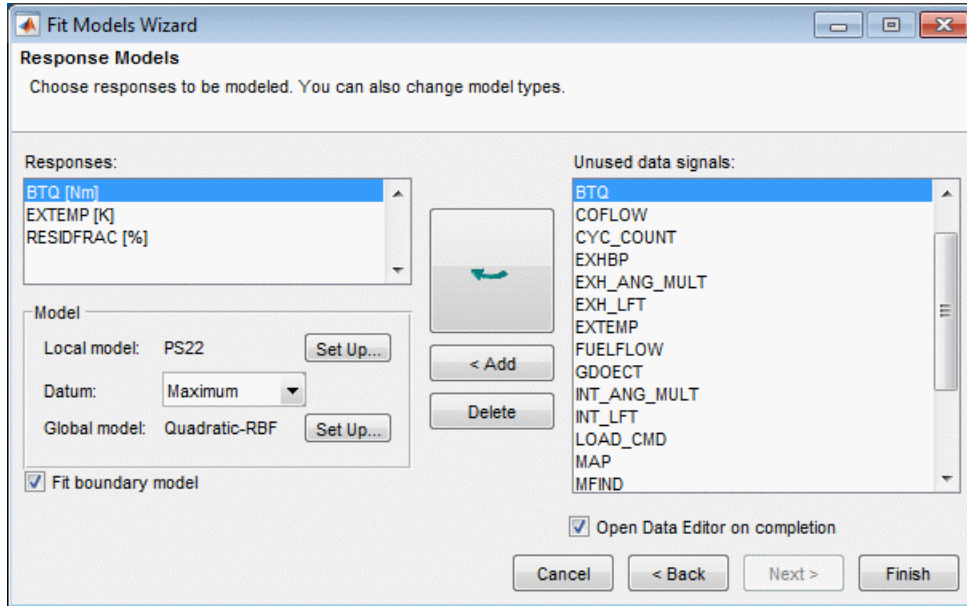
Fit Models Wizard

Response Models

Choose responses to be modeled. You can also change model types.

Responses:

BTQ [Nm]
EXTEMP [K]
RESIDFRAC [%]

Model

Local model: PS22 Set Up...

Datum: Maximum

Global model: Quadratic-RBF Set Up...

Fit boundary model

< Add

Delete

Unused data signals:

BTQ
COFLOW
CYC_COUNT
EXHBP
EXH_ANG_MULT
EXH_LFT
EXTEMP
FUELFLOW
GDOECT
INT_ANG_MULT
INT_LFT
LOAD_CMD
MAP
MFIND

Open Data Editor on completion

Cancel < Back Next > Finish